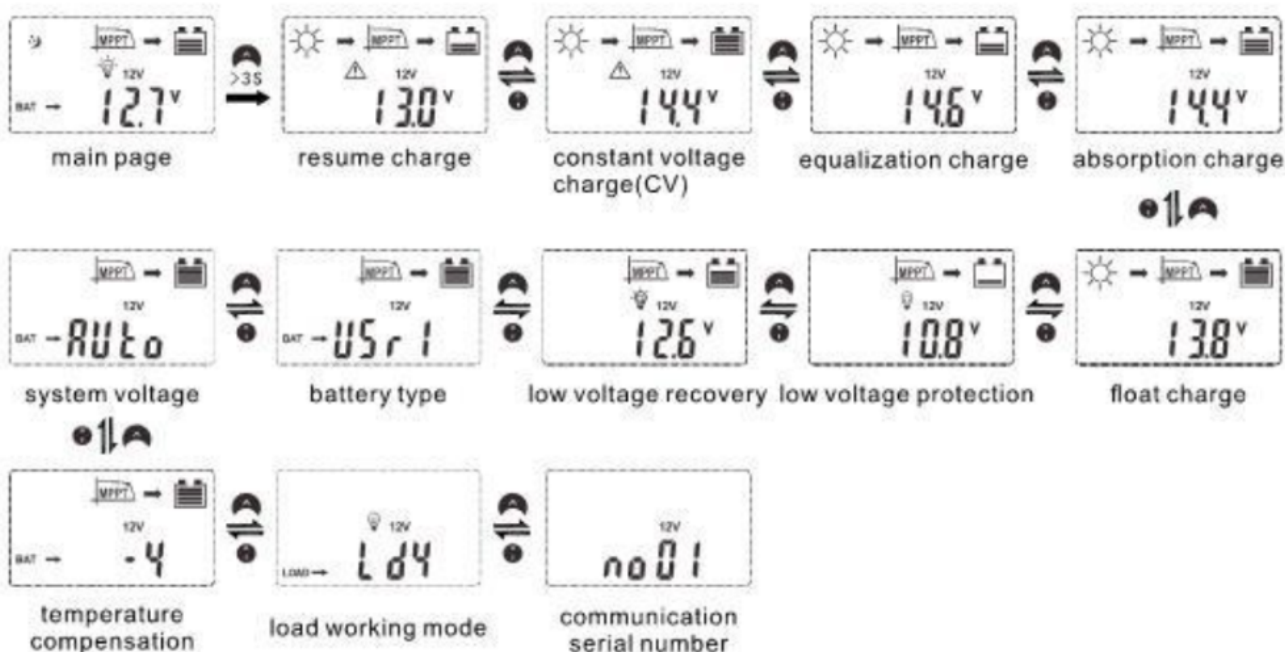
MPPT 12V BAT 12.7V
main page

>3S

MPPT 12V 13.0V
resume charge

MPPT 12V 14.4V
constant voltage charge(CV)

MPPT 12V 14.6V
equalization charge

MPPT 12V 14.4V
absorption charge

MPPT 12V BAT AUto
system voltage

MPPT 12V BAT USr1
battery type

MPPT 12V 12.6V
low voltage recovery

MPPT 12V 10.8V
low voltage protection

MPPT 12V 13.8V
float charge

MPPT 12V BAT -4
temperature compensation

12V LOAD Ld4
load working mode

12V no01
communication serial number